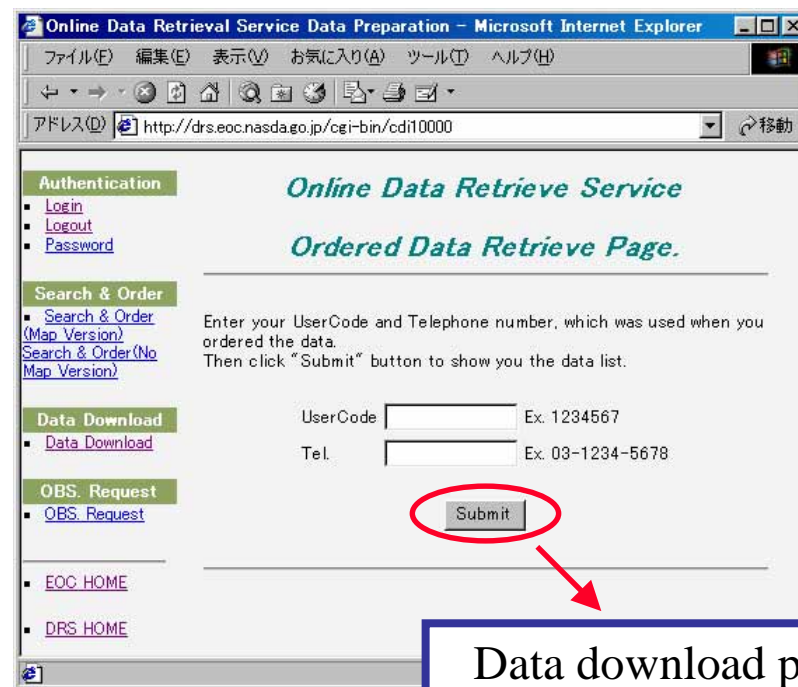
Online Data Retrieval Service Data Preparation - Microsoft Internet Explorer

ファイル(F) 編集(E) 表示(V) お気に入り(A) ツール(T) ヘルプ(H)

アドレス(D) http://drs.eoc.nasda.go.jp/cgi-bin/cdi10000

移動

Authentication
- Login
- Logout
- Password

Search & Order
- Search & Order (Map Version)
Search & Order(No Map Version)

Data Download
- Data Download

OBS. Request
- OBS. Request

- EOC HOME

- DRS HOME

Online Data Retrieve Service

Ordered Data Retrieve Page.

Enter your UserCode and Telephone number, which was used when you ordered the data.
Then click "Submit" button to show you the data list.

UserCode Ex. 1234567

Tel. Ex. 03-1234-5678

Submit

Data download p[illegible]